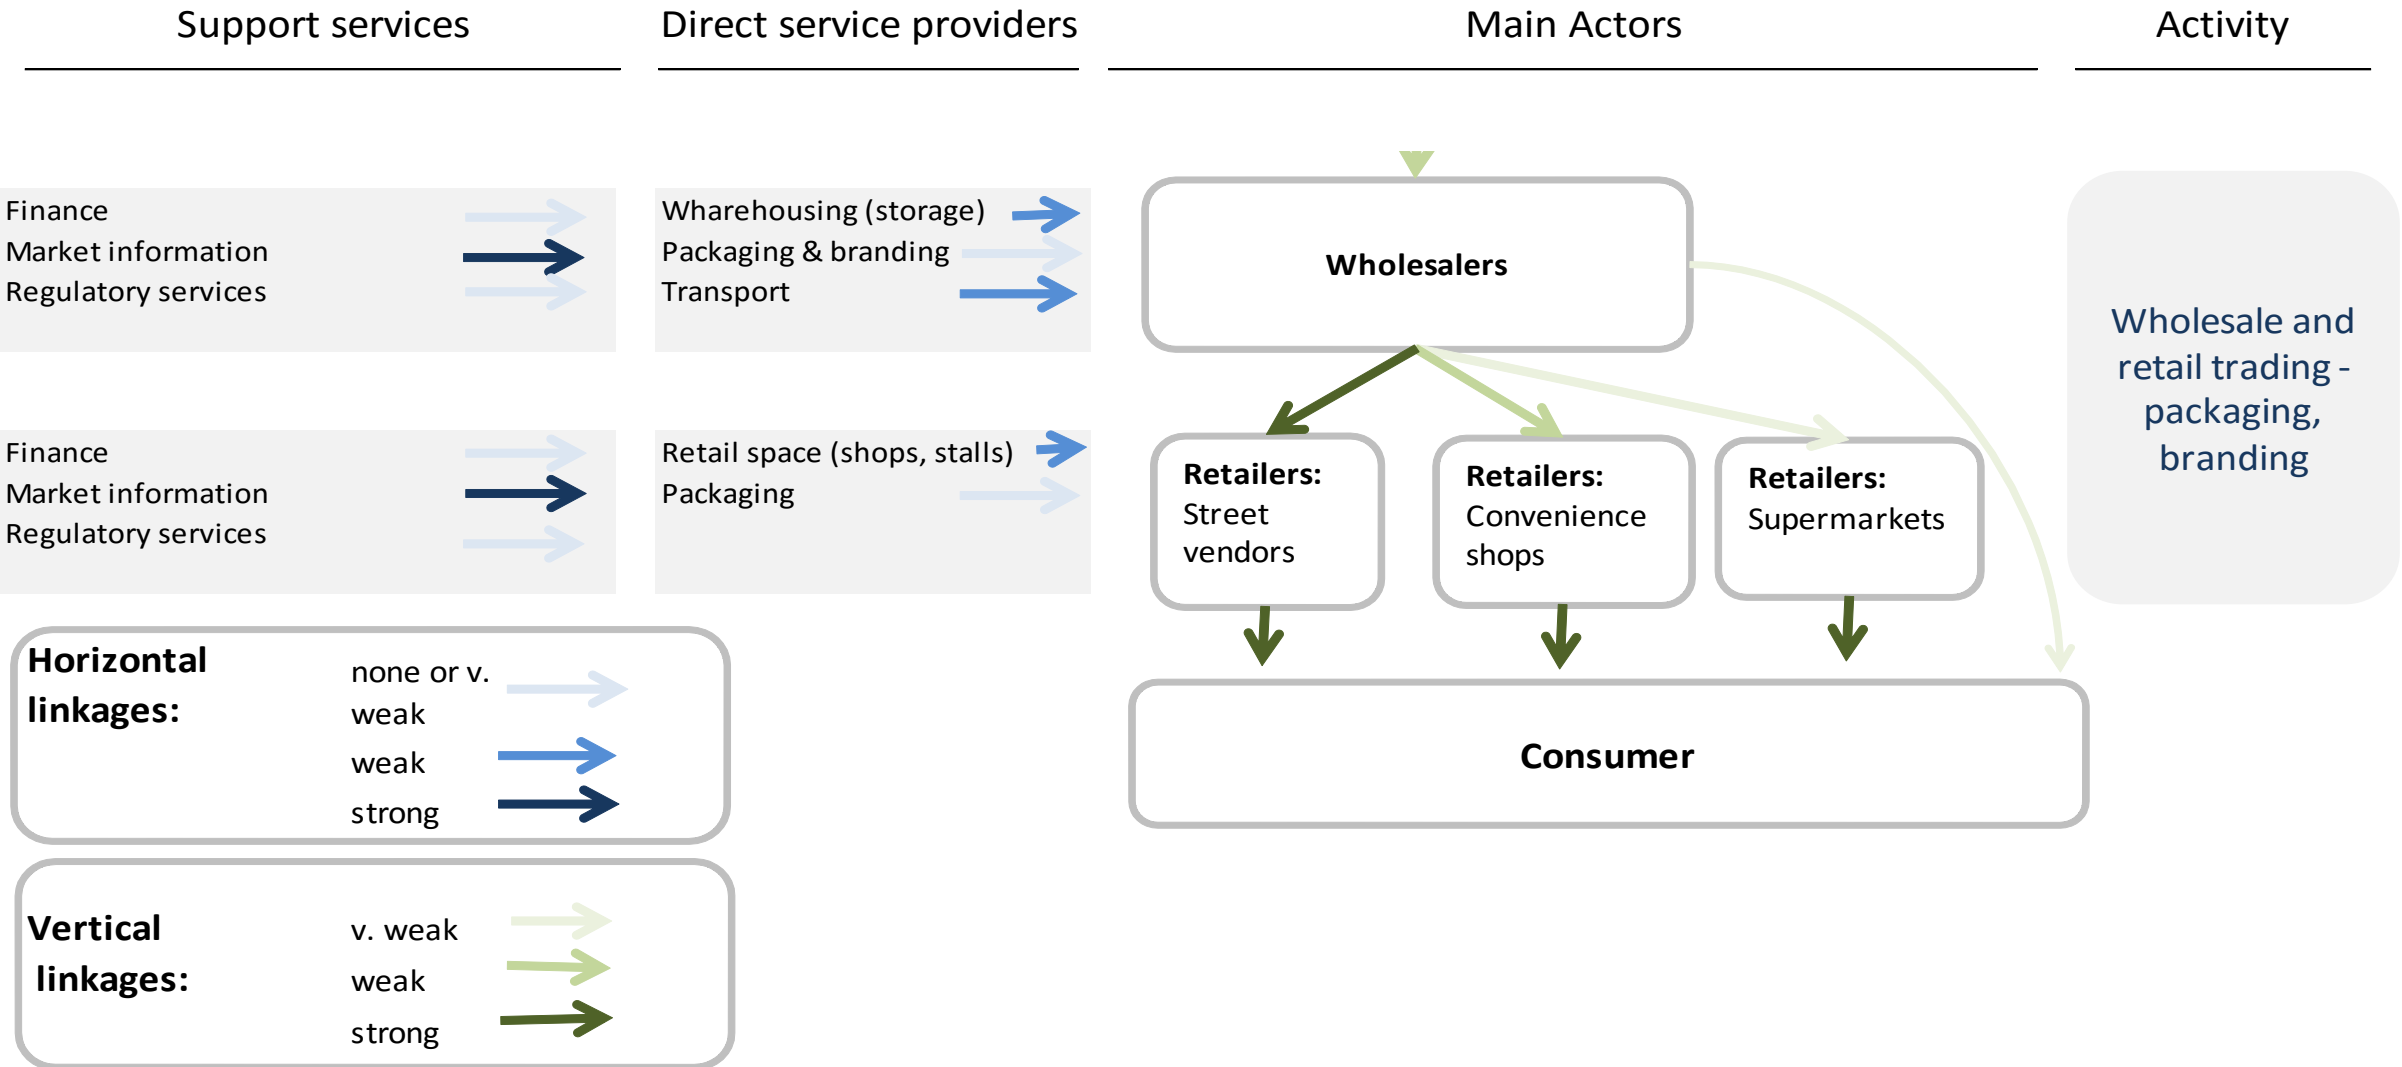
Support services

Direct service providers

Main Actors

Activity

Finance
Market information
Regulatory services

Wharehousing (storage)
Packaging & branding
Transport

Wholesalers

Wholesale and retail trading - packaging, branding

Finance
Market information
Regulatory services

Retail space (shops, stalls)
Packaging

Retailers: Street vendors

Retailers: Convenience shops

Retailers: Supermarkets

Consumer

Horizontal linkages:
none or v. weak
weak
strong

Vertical linkages:
v. weak
weak
strong